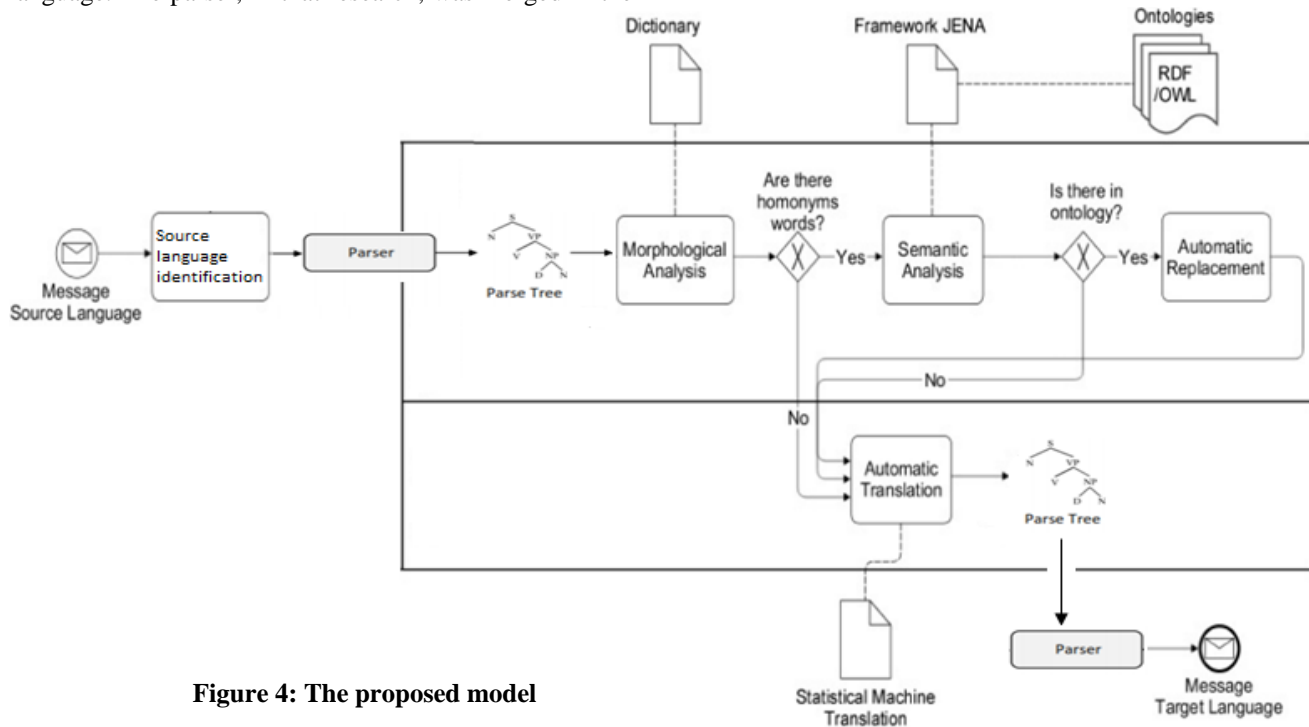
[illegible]

Dictionary

Framework JENA

Ontologies

RDF /OWL

Message Source Language

Source language identification

Parser

S N VP V NP D N

Parse Tree

Morphological Analysis

Are there homonyms words?

Yes

Semantic Analysis

Is there in ontology?

Yes

Automatic Replacement

No

No

Automatic Translation

S N VP V NP D N

Parse Tree

Statistical Machine Translation

Parser

Message Target Language

**Figure 4: The proposed model**